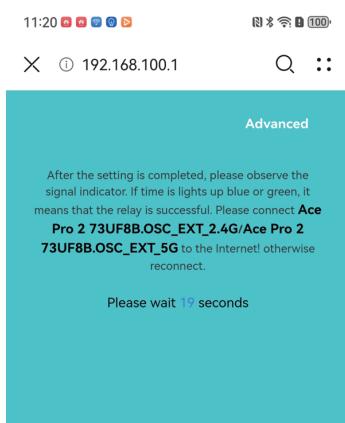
11:20

100

192.168.100.1

Advanced

After the setting is completed, please observe the signal indicator. If time is lights up blue or green, it means that the relay is successful. Please connect **Ace Pro 2 73UF8B.OSC_EXT_2.4G/Ace Pro 2 73UF8B.OSC_EXT_5G** to the Internet! otherwise reconnect.

Please wait 19 seconds